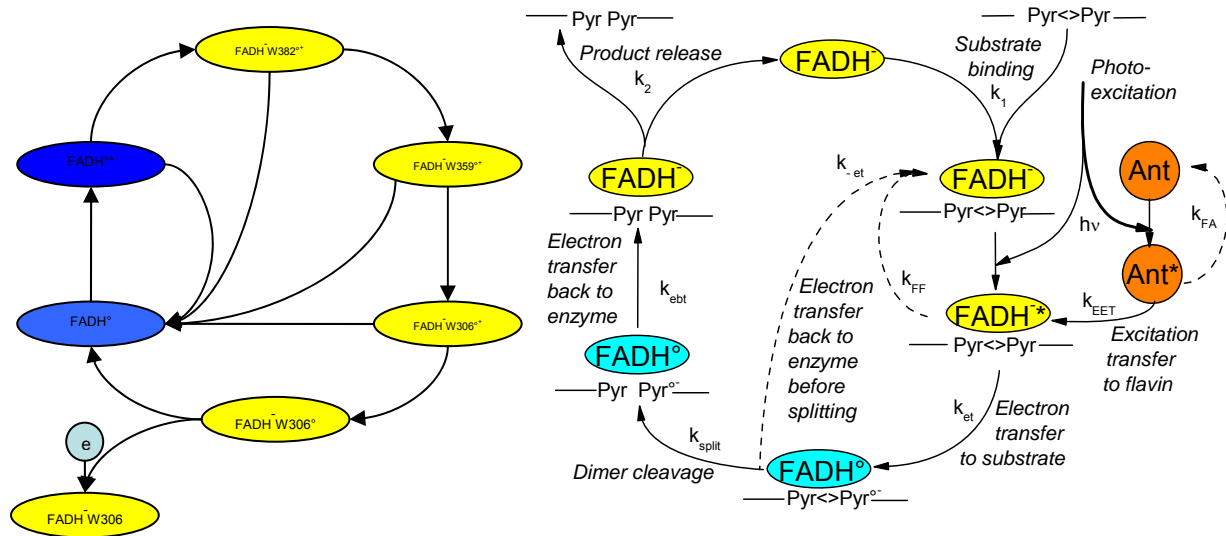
$FADH^{-}W382^{\circ+}$

$FADH^{\circ+}$

$FADH^{-}W359^{\circ+}$

$FADH^{\circ}$

$FADH^{-}W306^{\circ+}$

$FADH^{-}W306^{\circ}$

e

$FADH^{-}W306$

Pyr Pyr

Product release

$k_2$

$FADH^{-}$

Pyr<>Pyr

Substrate binding

$k_1$

Photo-excitation

$k_{-et}$

$FADH^{-}$

$FADH^{-}$

Pyr Pyr

Pyr<>Pyr

Ant

$k_{FA}$

hν

Electron transfer back to enzyme

$k_{ebt}$

Electron transfer back to enzyme before splitting

$k_{FF}$

$FADH^{-*}$

Ant*

$k_{EET}$

Excitation transfer to flavin

$FADH^{\circ}$

Pyr<>Pyr

Pyr $Pyr^{\circ-}$

$k_{et}$

Electron transfer to substrate

$k_{split}$

Dimer cleavage

$FADH^{\circ}$

$Pyr<>Pyr^{\circ-}$